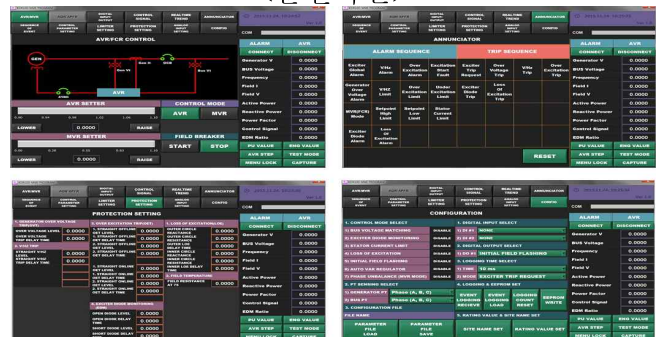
AVR/FCR CONTROL

GEN

AVR

AVR SETTER

LOWER 0.0000 RAISE

MVR SETTER

LOWER 0.0000 RAISE

CONTROL MODE

AVR MVR

FIELD BREAKER

START STOP

ALARM AVR

CONNECT DISCONNECT

Generator V 0.0000

BUS Voltage 0.0000

Frequency 0.0000

Field I 0.0000

Field V 0.0000

Active Power 0.0000

Reactive Power 0.0000

Power Factor 0.0000

Control Signal 0.0000

EDM Ratio 0.0000

PU VALUE ENG VALUE

AVR STEP TEST MODE

MENU LOCK CAPTURE

ANNUNCIATOR

ALARM SEQUENCE

TRIP SEQUENCE

RESET

ALARM AVR

CONNECT DISCONNECT

Generator V 0.0000

BUS Voltage 0.0000

Frequency 0.0000

Field I 0.0000

Field V 0.0000

Active Power 0.0000

Reactive Power 0.0000

Power Factor 0.0000

Control Signal 0.0000

EDM Ratio 0.0000

PU VALUE ENG VALUE

AVR STEP TEST MODE

MENU LOCK CAPTURE

PROTECTION SETTING

ALARM AVR

CONNECT DISCONNECT

Generator V 0.0000

BUS Voltage 0.0000

Frequency 0.0000

Field I 0.0000

Field V 0.0000

Active Power 0.0000

Reactive Power 0.0000

Power Factor 0.0000

Control Signal 0.0000

EDM Ratio 0.0000

PU VALUE ENG VALUE

AVR STEP TEST MODE

MENU LOCK CAPTURE

CONFIGURATION

1. CONTROL MODE SELECT

2. DIGITAL INPUT SELECT

3. DIGITAL OUTPUT SELECT

4. LOGGING TIME SELECT

5. LOGGING & EEPROM SET

6. PT SENSING SELECT

7. CONFIGURATION FILE

FILE NAME

PARAMETER FILE LOAD

PARAMETER FILE SAVE

SITE NAME SET

RATING VALUE SET

ALARM AVR

CONNECT DISCONNECT

Generator V 0.0000

BUS Voltage 0.0000

Frequency 0.0000

Field I 0.0000

Field V 0.0000

Active Power 0.0000

Reactive Power 0.0000

Power Factor 0.0000

Control Signal 0.0000

EDM Ratio 0.0000

PU VALUE ENG VALUE

AVR STEP TEST MODE

MENU LOCK CAPTURE